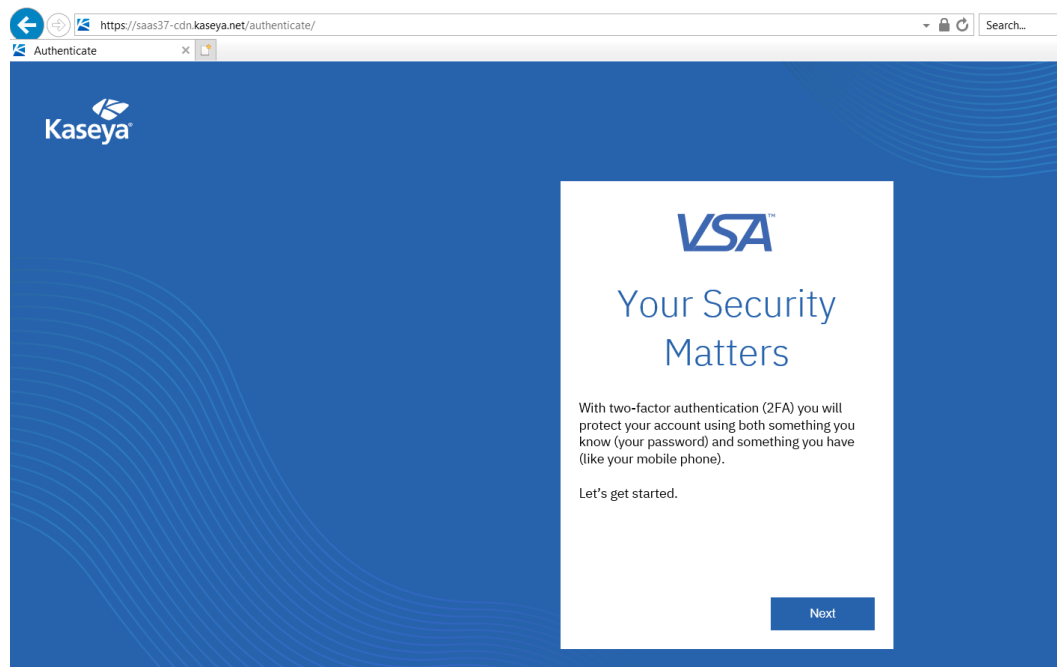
https://saas37-cdn.kaseya.net/authenticate/

Search...

Authenticate

Kaseya

VSA™

Your Security Matters

With two-factor authentication (2FA) you will protect your account using both something you know (your password) and something you have (like your mobile phone).

Let's get started.

Next